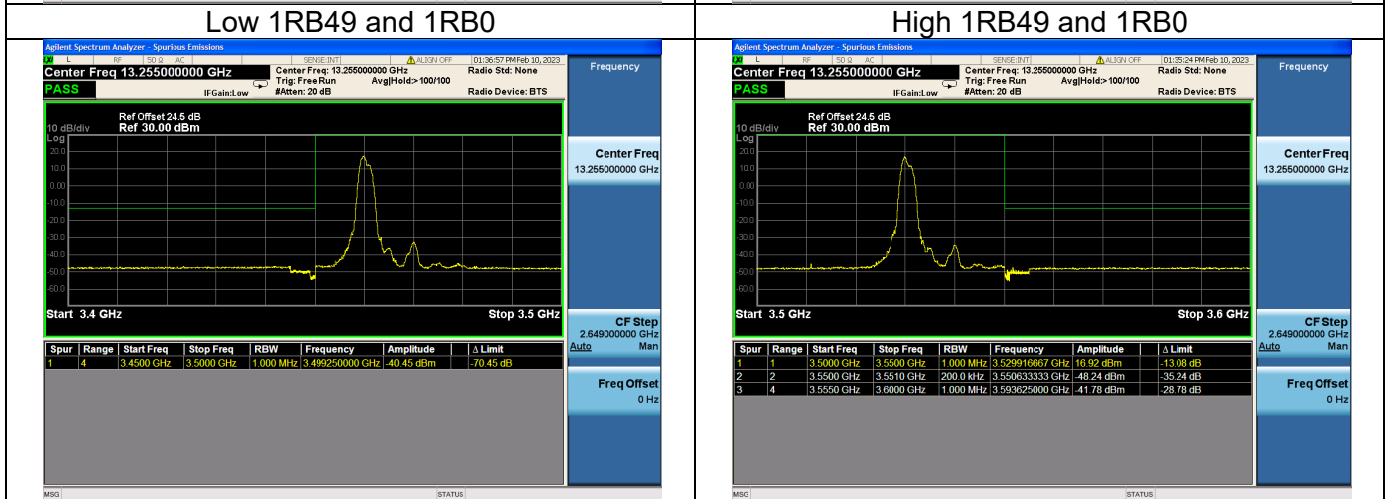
Low 1RB49 and 1RB0

Agilent Spectrum Analyzer - Spurious Emissions
L RF 50 Ω AC SENSE:INT ALIGN OFF 01:36:57 PM Feb 10, 2023
Center Freq 13.255000000 GHz
Center Freq: 13.255000000 GHz Trig: Free Run Avg|Hold:>100/100 #Atten: 20 dB
Radio Std: None
Radio Device: BTS
PASS IFGain:Low
Frequency
Ref Offset 24.5 dB
10 dB/div Ref 30.00 dBm
Log
20.0
10.0
0.00
-10.0
-20.0
-30.0
-40.0
-50.0
-60.0
Start 3.4 GHz Stop 3.5 GHz
Center Freq
13.255000000 GHz
CF Step
2.649000000 GHz
Auto Man
Freq Offset
0 Hz

| Spur | Range | Start Freq | Stop Freq | RBW | Frequency | Amplitude | Δ Limit |
|---|---|---|---|---|---|---|---|
| 1 | 4 | 3.4500 GHz | 3.5000 GHz | 1.000 MHz | 3.499250000 GHz | -40.45 dBm | -70.45 dB |

MSG STATUS

High 1RB49 and 1RB0

Agilent Spectrum Analyzer - Spurious Emissions
L RF 50 Ω AC SENSE:INT ALIGN OFF 01:35:24 PM Feb 10, 2023
Center Freq 13.255000000 GHz
Center Freq: 13.255000000 GHz Trig: Free Run Avg|Hold:>100/100 #Atten: 20 dB
Radio Std: None
Radio Device: BTS
PASS IFGain:Low
Frequency
Ref Offset 24.5 dB
10 dB/div Ref 30.00 dBm
Log
20.0
10.0
0.00
-10.0
-20.0
-30.0
-40.0
-50.0
-60.0
Start 3.5 GHz Stop 3.6 GHz
Center Freq
13.255000000 GHz
CF Step
2.649000000 GHz
Auto Man
Freq Offset
0 Hz

| Spur | Range | Start Freq | Stop Freq | RBW | Frequency | Amplitude | Δ Limit |
|---|---|---|---|---|---|---|---|
| 1 | 1 | 3.5000 GHz | 3.5500 GHz | 1.000 MHz | 3.529916667 GHz | 16.92 dBm | -13.08 dB |
| 2 | 2 | 3.5500 GHz | 3.5510 GHz | 200.0 kHz | 3.550633333 GHz | -48.24 dBm | -35.24 dB |
| 3 | 4 | 3.5550 GHz | 3.6000 GHz | 1.000 MHz | 3.593625000 GHz | -41.78 dBm | -28.78 dB |

MSG STATUS